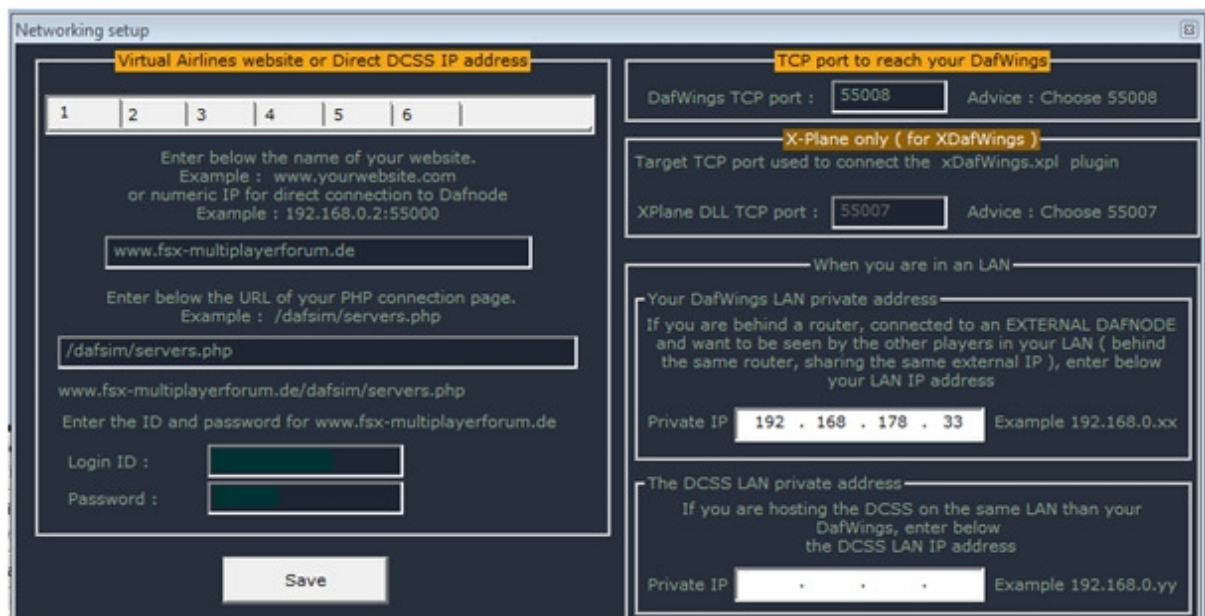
Networking setup

Virtual Airlines website or Direct DCSS IP address

1 | 2 | 3 | 4 | 5 | 6

Enter below the name of your website.
Example : www.yourwebsite.com
or numeric IP for direct connection to Dafnode
Example : 192.168.0.2:55000

www.fsx-multiplayerforum.de

Enter below the URL of your PHP connection page.
Example : /dafsim/servers.php

/dafsim/servers.php

www.fsx-multiplayerforum.de/dafsim/servers.php

Enter the ID and password for www.fsx-multiplayerforum.de

Login ID :

Password :

Save

TCP port to reach your DafWings

DafWings TCP port : 55008 Advice : Choose 55008

X-Plane only ( for XDafWings )

Target TCP port used to connect the xDafWings.xpl plugin

XPlane DLL TCP port : 55007 Advice : Choose 55007

When you are in an LAN

Your DafWings LAN private address

If you are behind a router, connected to an EXTERNAL DAFNODE and want to be seen by the other players in your LAN ( behind the same router, sharing the same external IP ), enter below your LAN IP address

Private IP 192 . 168 . 178 . 33 Example 192.168.0.xx

The DCSS LAN private address

If you are hosting the DCSS on the same LAN than your DafWings, enter below the DCSS LAN IP address

Private IP . . . Example 192.168.0.yy